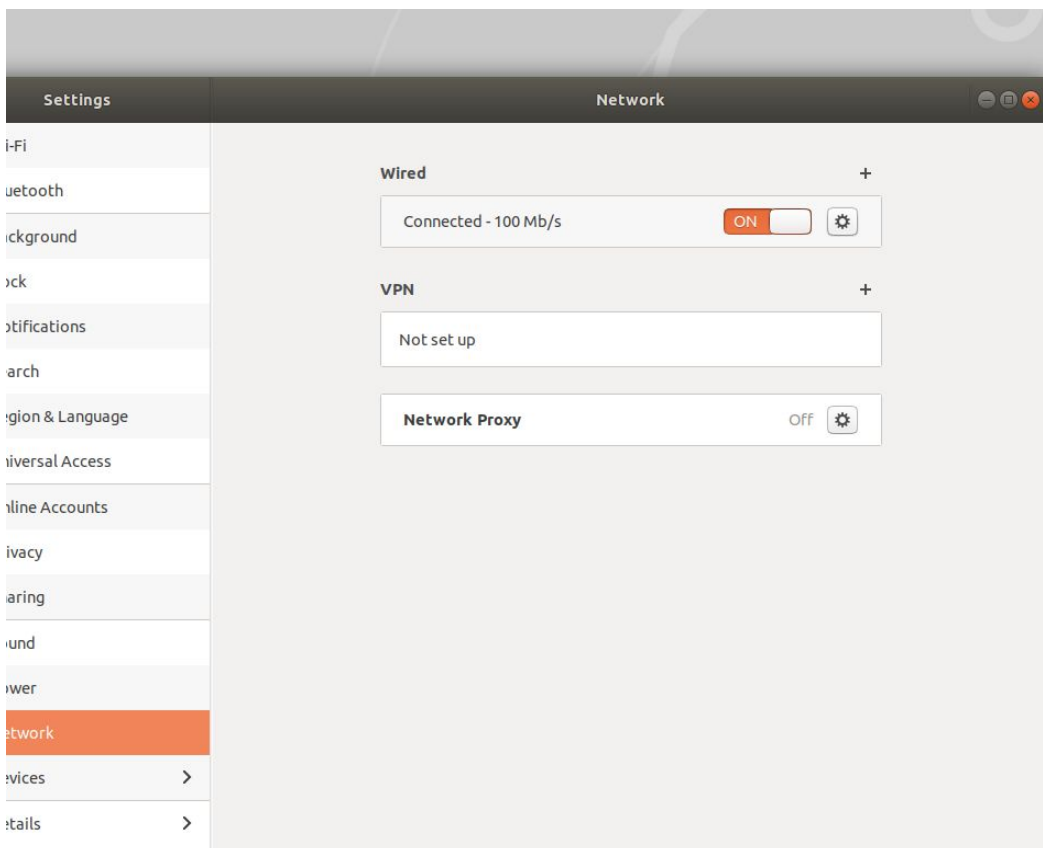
Settings

Network

i-Fi
uetooth
ickground
ock
otifications
arch
egion & Language
niversal Access
nline Accounts
ivacy
aring
und
ower
etwork
evices >
etails >

Wired +
Connected - 100 Mb/s ON

VPN +
Not set up

Network Proxy Off